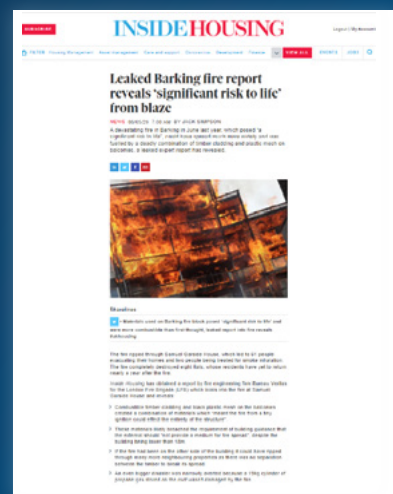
INSIDE HOUSING

Leaked Barking fire report reveals 'significant risk to life' from blaze

NEWS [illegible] BY JACK SIMPSON

A devastating fire in Barking in June last year, which posed "a significant risk to life", could have spread more widely and was fuelled by a deadly combination of timber cladding and plastic mesh on balconies, a leaked expert report has revealed.

Shortlist

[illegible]

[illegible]

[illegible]

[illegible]

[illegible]

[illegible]

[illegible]